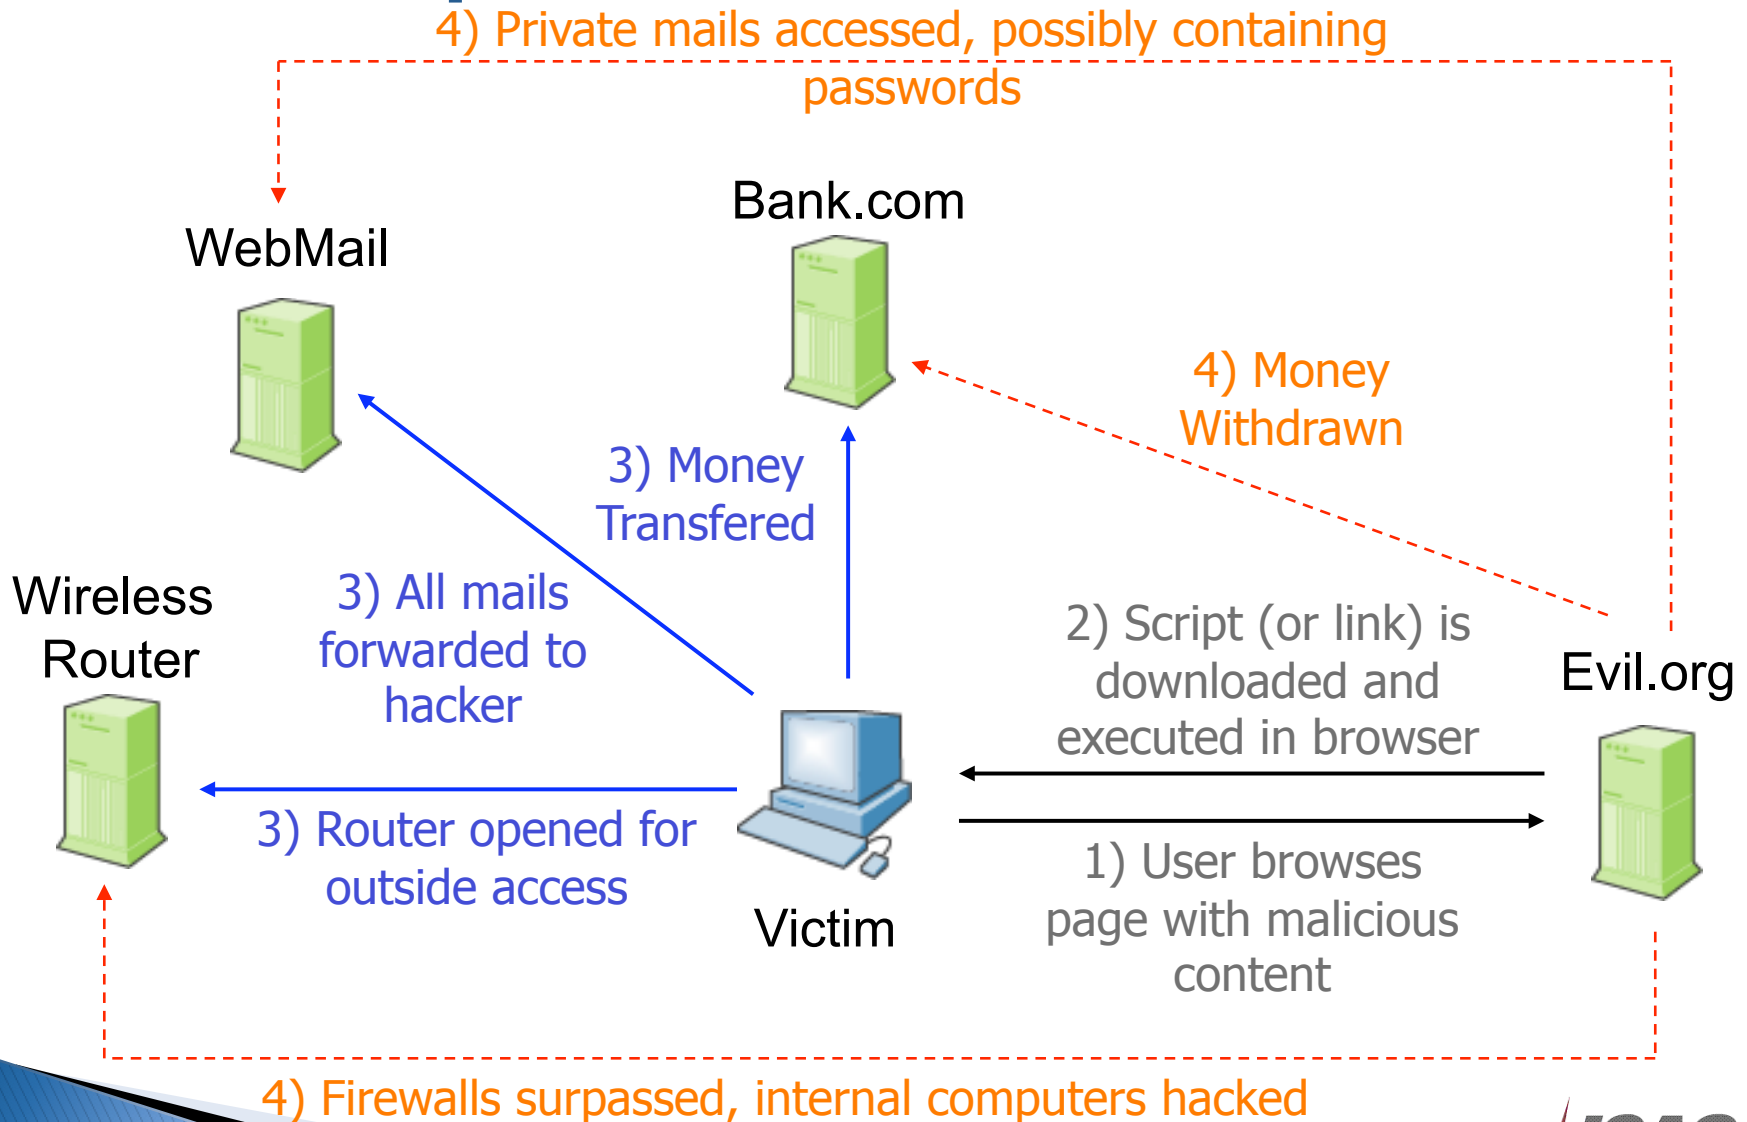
4) Private mails accessed, possibly containing passwords

WebMail

Bank.com

4) Money Withdrawn

3) Money Transfered

Wireless Router

3) All mails forwarded to hacker

2) Script (or link) is downloaded and executed in browser

Evil.org

3) Router opened for outside access

Victim

1) User browses page with malicious content

4) Firewalls surpassed, internal computers hacked